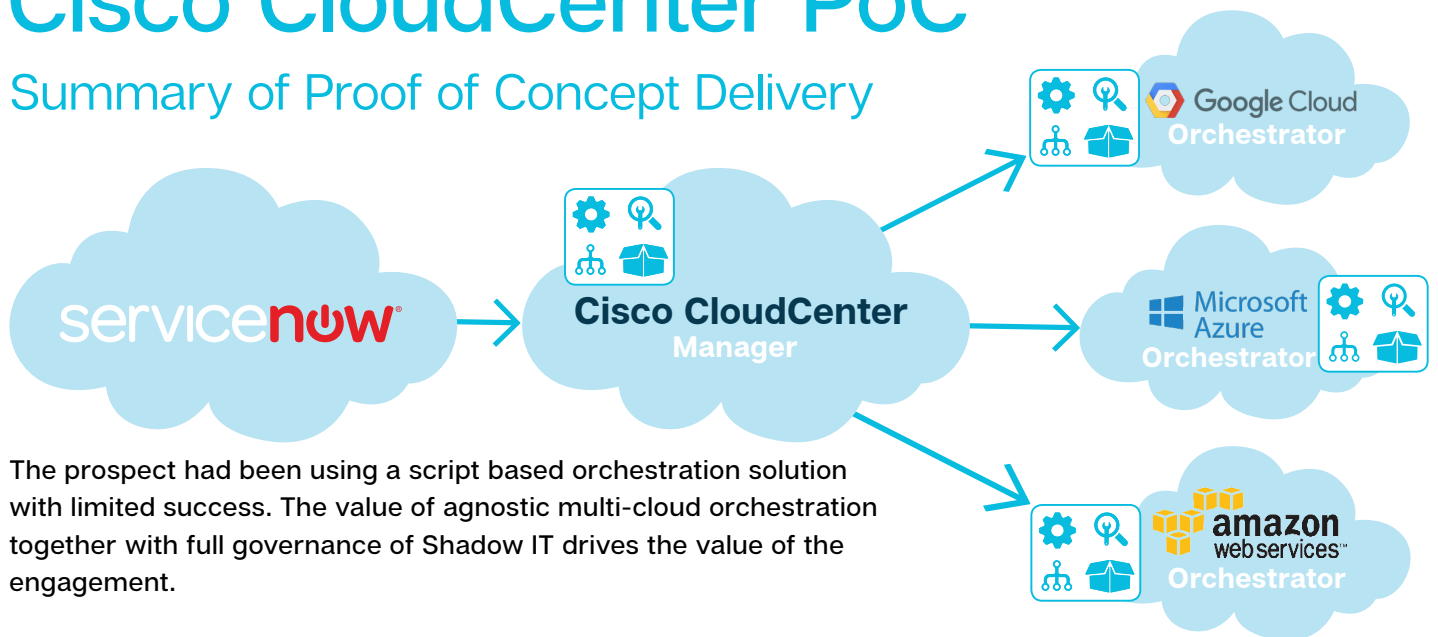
Cisco CloudCenter PoC

Summary of Proof of Concept Delivery

Google Cloud
Orchestrator

servicenow

Cisco CloudCenter
Manager

Microsoft Azure
Orchestrator

amazon web services™
Orchestrator

The prospect had been using a script based orchestration solution with limited success. The value of agnostic multi-cloud orchestration together with full governance of Shadow IT drives the value of the engagement.